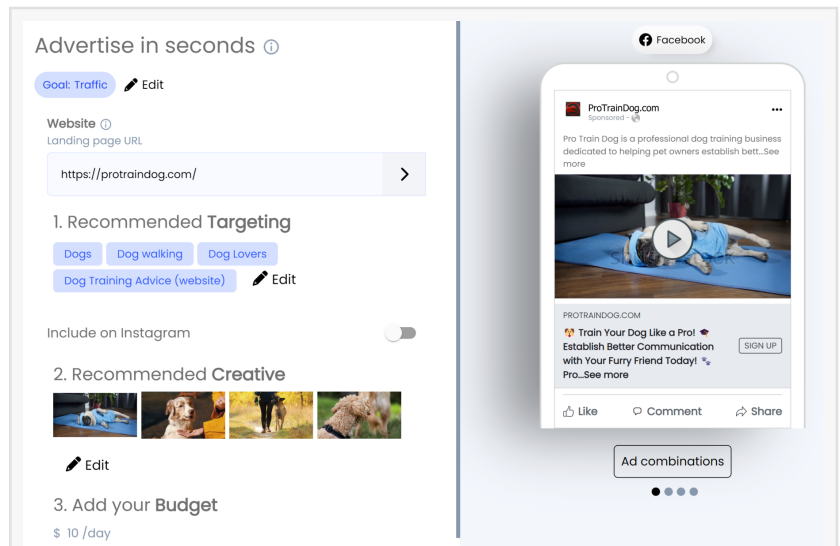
Advertise in seconds ⓘ

Goal: Traffic Edit

Website ⓘ
Landing page URL

https://protraindog.com/

1. Recommended Targeting

Dogs Dog walking Dog Lovers
Dog Training Advice (website) Edit

Include on Instagram

2. Recommended Creative

Edit

3. Add your Budget

$ 10 /day

Facebook

ProTrainDog.com
Sponsored

Pro Train Dog is a professional dog training business dedicated to helping pet owners establish bett...See more

PROTRAINDOG.COM
🐶 Train Your Dog Like a Pro! 🎓 Establish Better Communication with Your Furry Friend Today! 🐾 Pro...See more

SIGN UP

Like Comment Share

Ad combinations